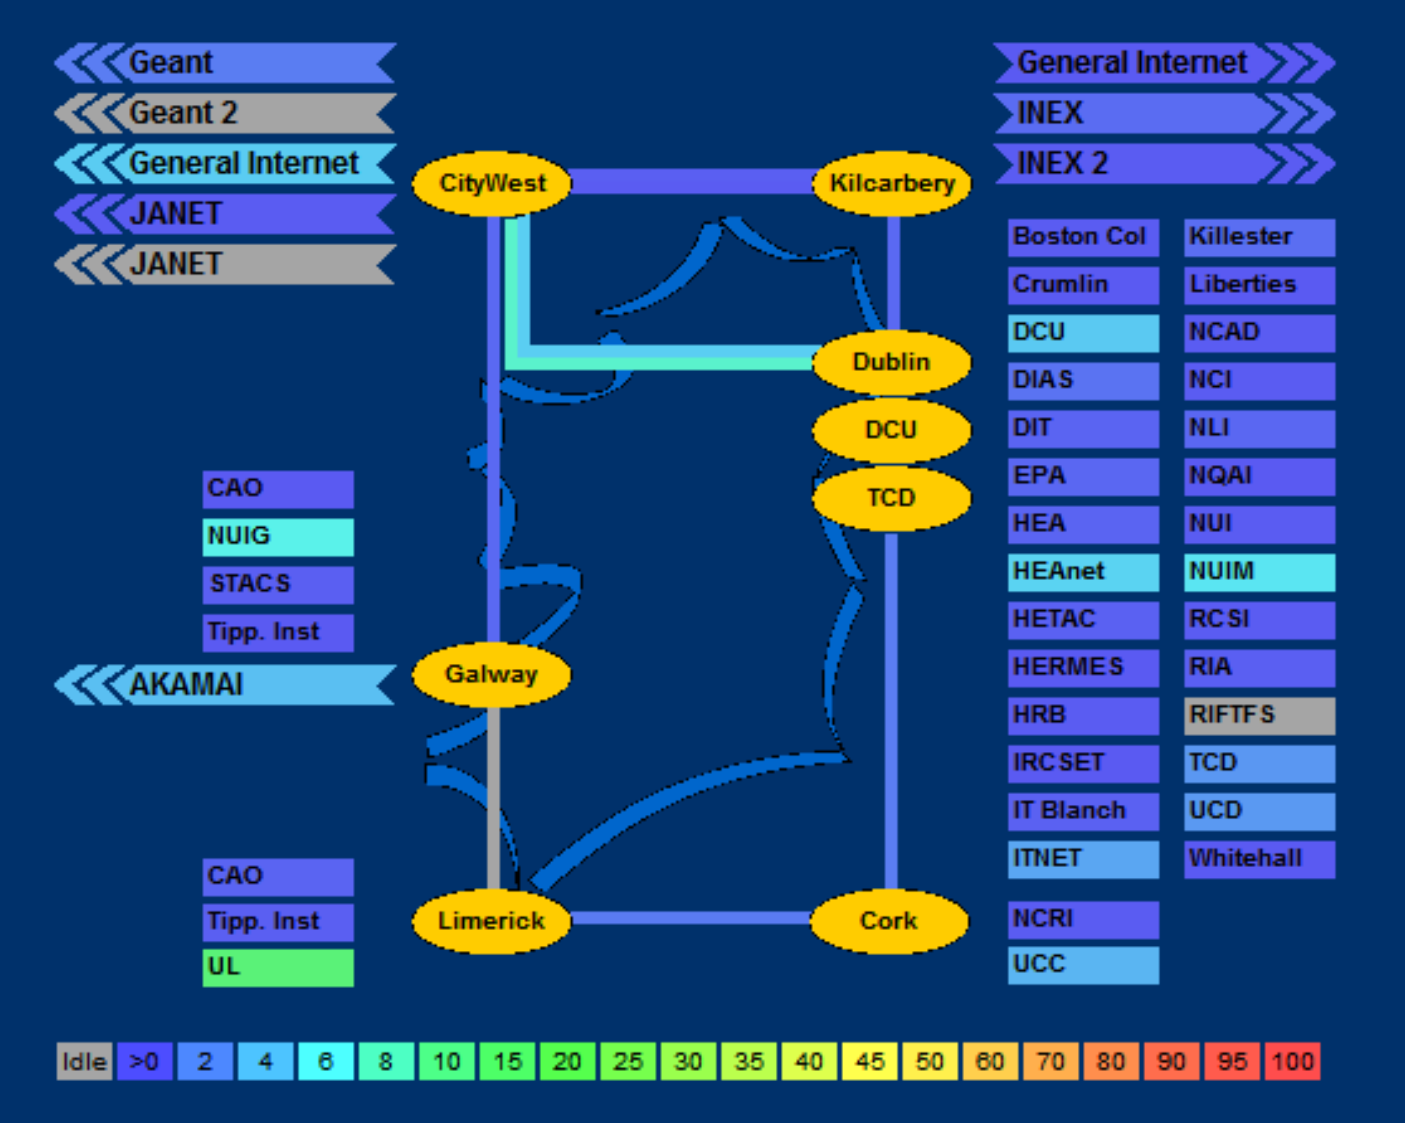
Geant
Geant 2
General Internet
JANET
JANET

General Internet
INEX
INEX 2

CityWest
Kilcarbery
Dublin
DCU
TCD
Galway
Limerick
Cork

Boston Col
Crumlin
DCU
DIAS
DIT
EPA
HEA
HEAnet
HETAC
HERMES
HRB
IRCSET
IT Blanch
ITNET
NCRI
UCC

Killester
Liberties
NCAD
NCI
NLI
NQAI
NUI
NUIM
RCSI
RIA
RIFTFS
TCD
UCD
Whitehall

CAO
NUIG
STACS
Tipp. Inst

AKAMAI

CAO
Tipp. Inst
UL

| Idle | >0 | 2 | 4 | 6 | 8 | 10 | 15 | 20 | 25 | 30 | 35 | 40 | 45 | 50 | 60 | 70 | 80 | 90 | 95 | 100 |
|---|---|---|---|---|---|---|---|---|---|---|---|---|---|---|---|---|---|---|---|---|